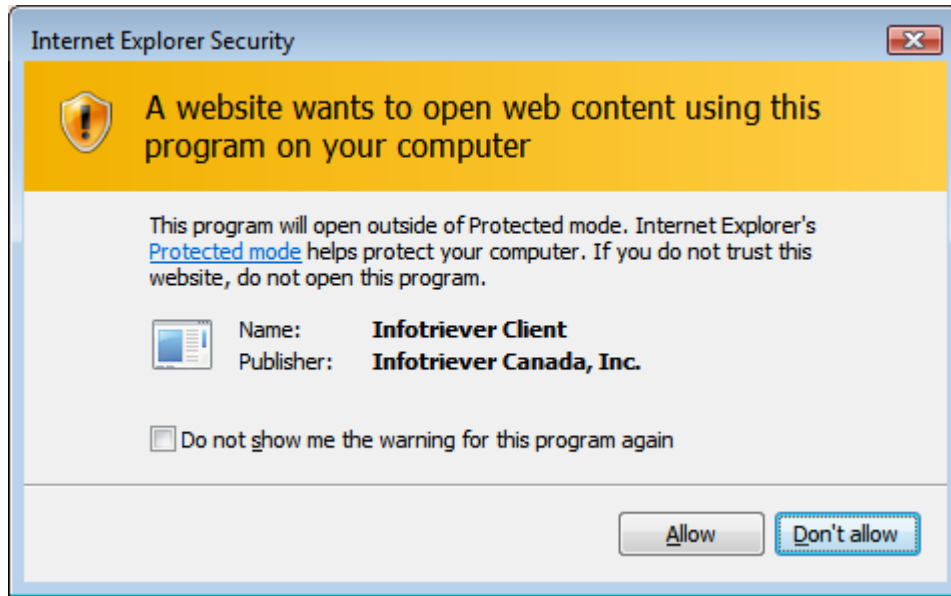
Internet Explorer Security

A website wants to open web content using this program on your computer

This program will open outside of Protected mode. Internet Explorer's Protected mode helps protect your computer. If you do not trust this website, do not open this program.

Name: Infotriever Client
Publisher: Infotriever Canada, Inc.

Do not show me the warning for this program again

Allow
Don't allow